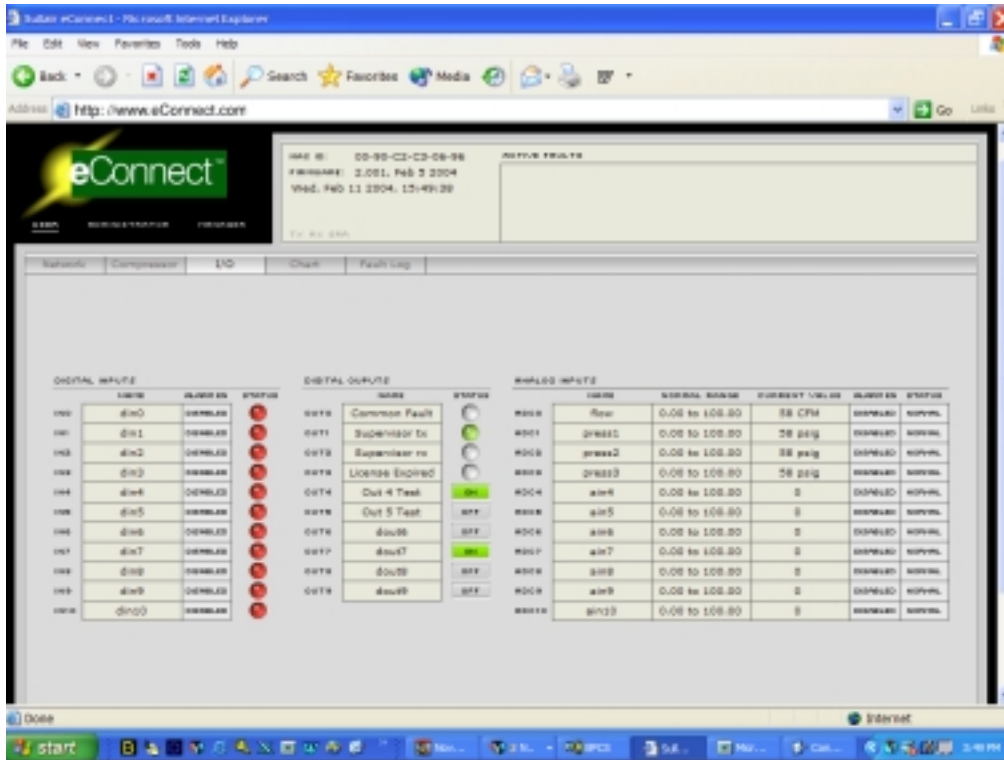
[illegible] eConnect - Microsoft Internet Explorer

File Edit View Favorites Tools Help

Back Search Favorites Media

Address http://www.eConnect.com Go Links

eConnect™

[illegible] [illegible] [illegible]

MAC ID: 00-90-C2-C3-08-98
FIRMWARE: 2.051, Feb 3 2004
Wed, Feb 11 2004, 15:49:28

ACTIVE FAULTS

Network Compressor I/O Chart Fault Log

DIGITAL INPUTS

| | NAME | ALARM EN | STATUS |
|---|---|---|---|
| IN0 | din0 | DISABLED | |
| IN1 | din1 | DISABLED | |
| IN2 | din2 | DISABLED | |
| IN3 | din3 | DISABLED | |
| IN4 | din4 | DISABLED | |
| IN5 | din5 | DISABLED | |
| IN6 | din6 | DISABLED | |
| IN7 | din7 | DISABLED | |
| IN8 | din8 | DISABLED | |
| IN9 | din9 | DISABLED | |
| IN10 | din10 | DISABLED | |

DIGITAL OUPUTS

| | NAME | STATUS |
|---|---|---|
| OUT0 | Common Fault | |
| OUT1 | Supervisor tx | |
| OUT2 | Supervisor rx | |
| OUT3 | License Expired | |
| OUT4 | Out 4 Test | ON |
| OUT5 | Out 5 Test | OFF |
| OUT6 | dout6 | OFF |
| OUT7 | dout7 | ON |
| OUT8 | dout8 | OFF |
| OUT9 | dout9 | OFF |

ANALOG INPUTS

| | NAME | NORMAL RANGE | CURRENT VALUE | ALARM EN | STATUS |
|---|---|---|---|---|---|
| ADC0 | flow | 0.00 to 100.00 | 58 CFM | DISABLED | NORMAL |
| ADC1 | press1 | 0.00 to 100.00 | 58 psig | DISABLED | NORMAL |
| ADC2 | press2 | 0.00 to 100.00 | 58 psig | DISABLED | NORMAL |
| ADC3 | press3 | 0.00 to 100.00 | 58 psig | DISABLED | NORMAL |
| ADC4 | ain4 | 0.00 to 100.00 | 0 | DISABLED | NORMAL |
| ADC5 | ain5 | 0.00 to 100.00 | 0 | DISABLED | NORMAL |
| ADC6 | ain6 | 0.00 to 100.00 | 0 | DISABLED | NORMAL |
| ADC7 | ain7 | 0.00 to 100.00 | 0 | DISABLED | NORMAL |
| ADC8 | ain8 | 0.00 to 100.00 | 0 | DISABLED | NORMAL |
| ADC9 | ain9 | 0.00 to 100.00 | 0 | DISABLED | NORMAL |
| ADC10 | ain10 | 0.00 to 100.00 | 0 | DISABLED | NORMAL |

Done Internet

start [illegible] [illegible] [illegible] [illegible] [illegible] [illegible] 3:49 PM